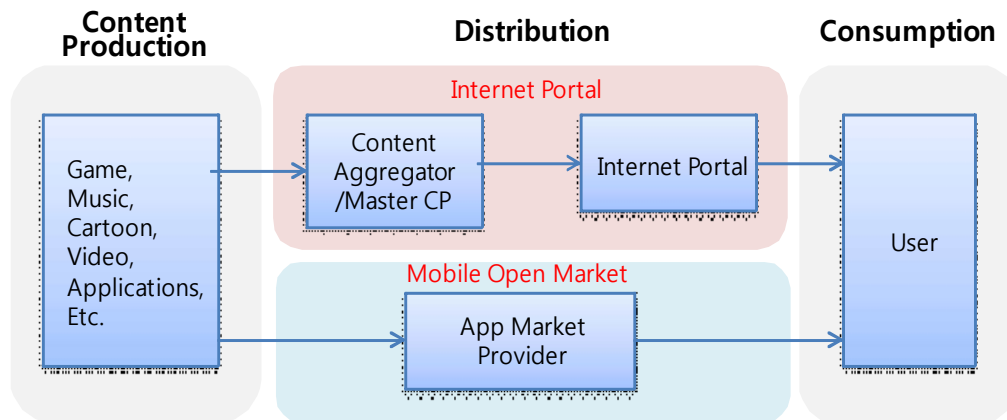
Content Production

Distribution

Consumption

Internet Portal

Game, Music, Cartoon, Video, Applications, Etc.

Content Aggregator /Master CP

Internet Portal

User

Mobile Open Market

App Market Provider